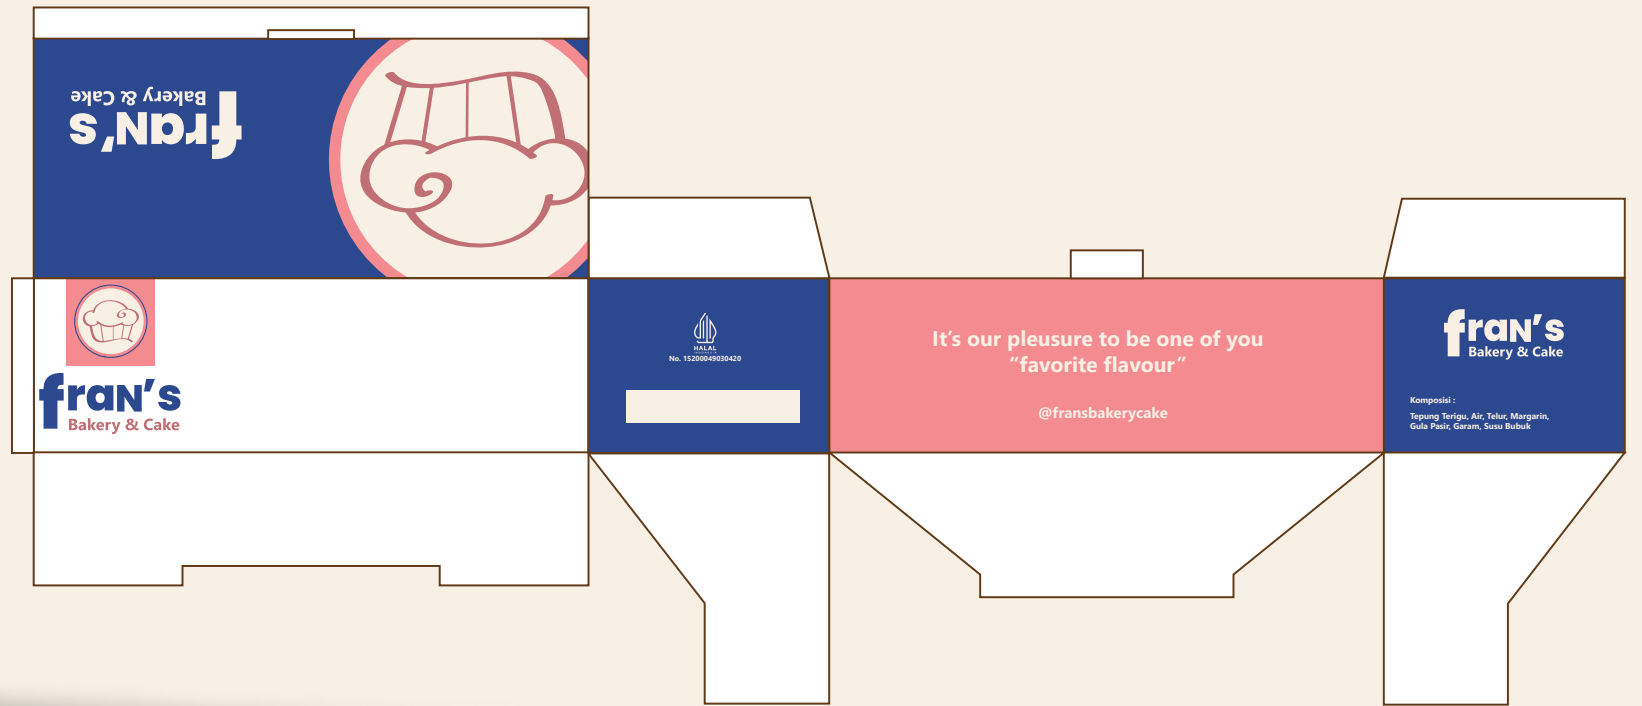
fran's
Bakery & Cake

fran's
Bakery & Cake

HALAL
No. 15200049030420

It's our pleusure to be one of you
"favorite flavour"

@fransbakerycake

fran's
Bakery & Cake

Komposisi :
Tepung Terigu, Air, Telur, Margarin, Gula Pasir, Garam, Susu Bubuk